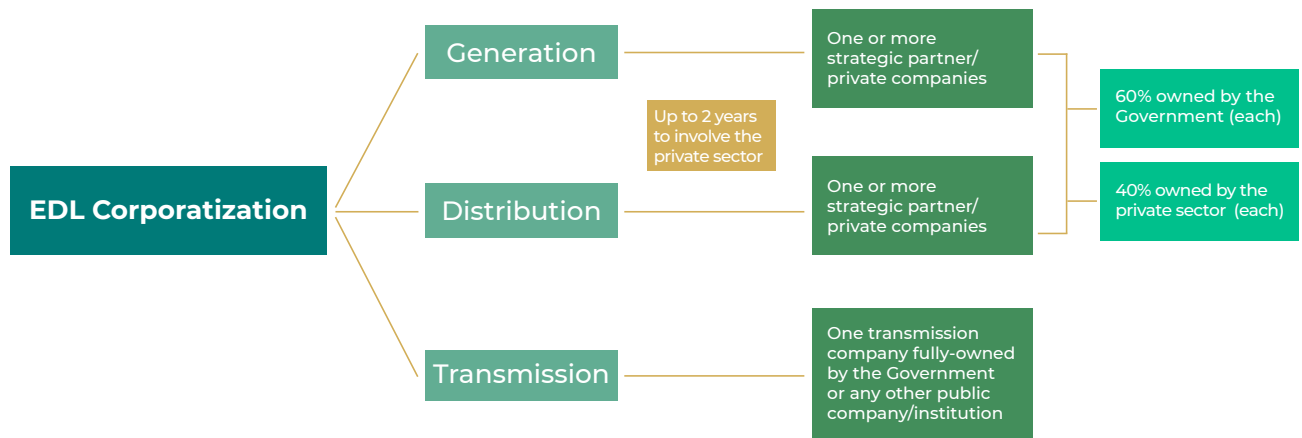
EDL Corporatization

Generation

Up to 2 years to involve the private sector

Distribution

Transmission

One or more strategic partner/ private companies

One or more strategic partner/ private companies

One transmission company fully-owned by the Government or any other public company/institution

60% owned by the Government (each)

40% owned by the private sector (each)